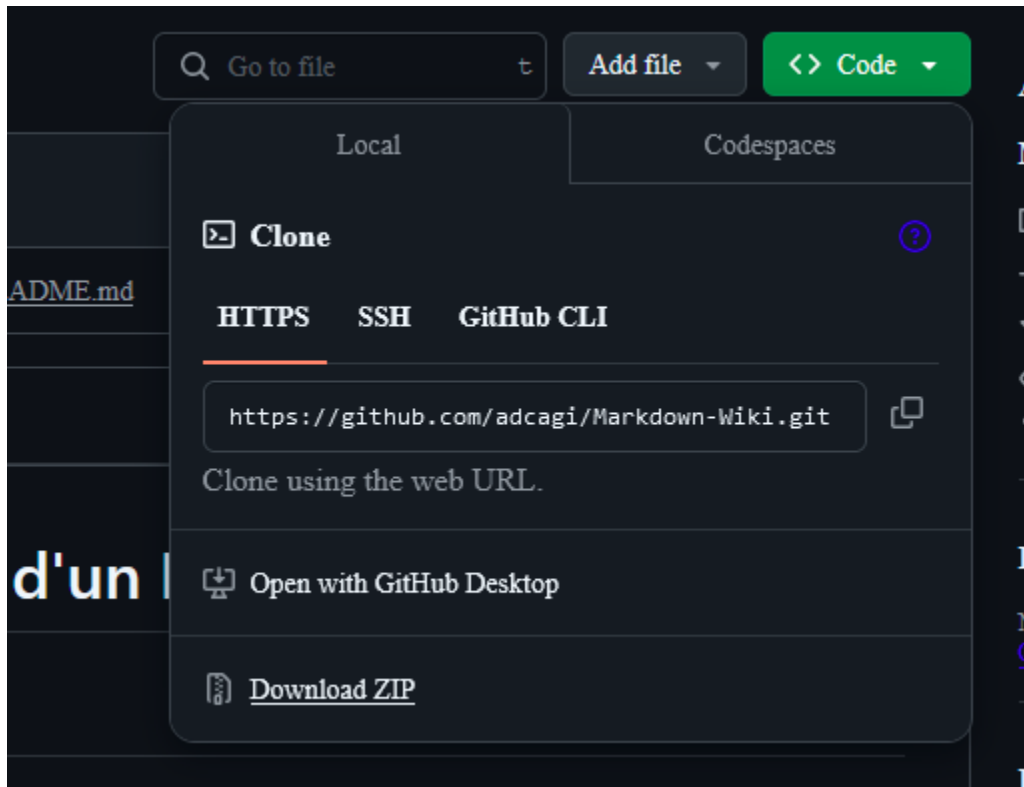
Go to file t

Add file

<> Code

ADME.md

d'un

Local

Codespaces

Clone

HTTPS SSH GitHub CLI

https://github.com/adcagi/Markdown-Wiki.git

Clone using the web URL.

Open with GitHub Desktop

Download ZIP